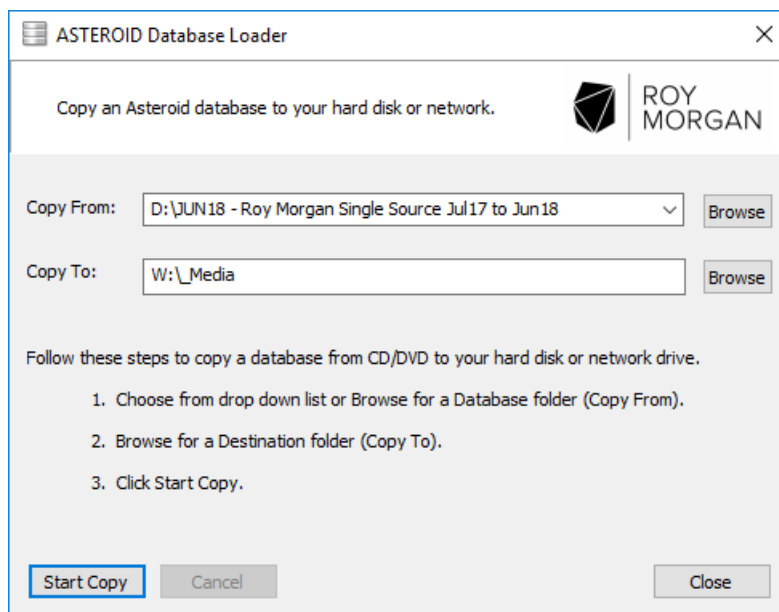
ASTEROID Database Loader

×

Copy an Asteroid database to your hard disk or network.

ROY MORGAN

Copy From: D:\JUN18 - Roy Morgan Single Source Jul17 to Jun18 Browse

Copy To: W:\_Media Browse

Follow these steps to copy a database from CD/DVD to your hard disk or network drive.

1. Choose from drop down list or Browse for a Database folder (Copy From).

2. Browse for a Destination folder (Copy To).

3. Click Start Copy.

Start Copy Cancel Close